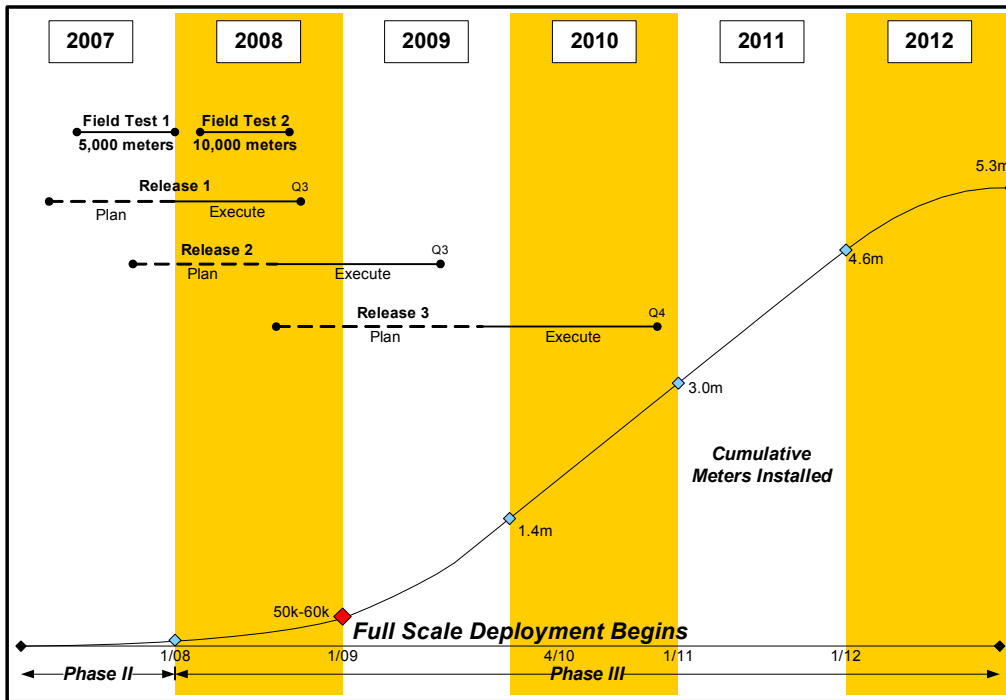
2007 2008 2009 2010 2011 2012

Field Test 1
5,000 meters

Field Test 2
10,000 meters

Release 1
Plan
Execute
Q3

Release 2
Plan
Execute
Q3

Release 3
Plan
Execute
Q4

5.3m
4.6m
3.0m

Cumulative Meters Installed

1.4m

50k-60k

Full Scale Deployment Begins

1/08 1/09 4/10 1/11 1/12

Phase II
Phase III